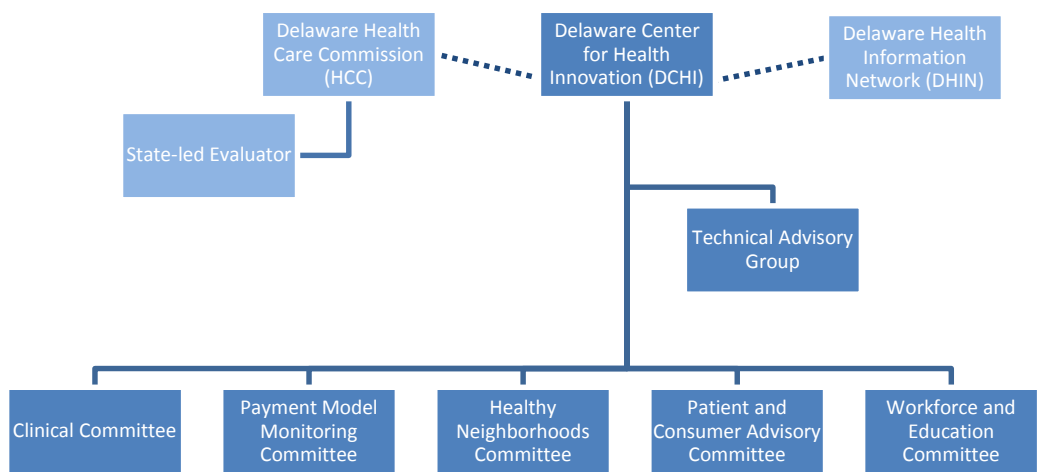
Delaware Health Care Commission (HCC)

Delaware Center for Health Innovation (DCHI)

Delaware Health Information Network (DHIN)

State-led Evaluator

Technical Advisory Group

Clinical Committee

Payment Model Monitoring Committee

Healthy Neighborhoods Committee

Patient and Consumer Advisory Committee

Workforce and Education Committee